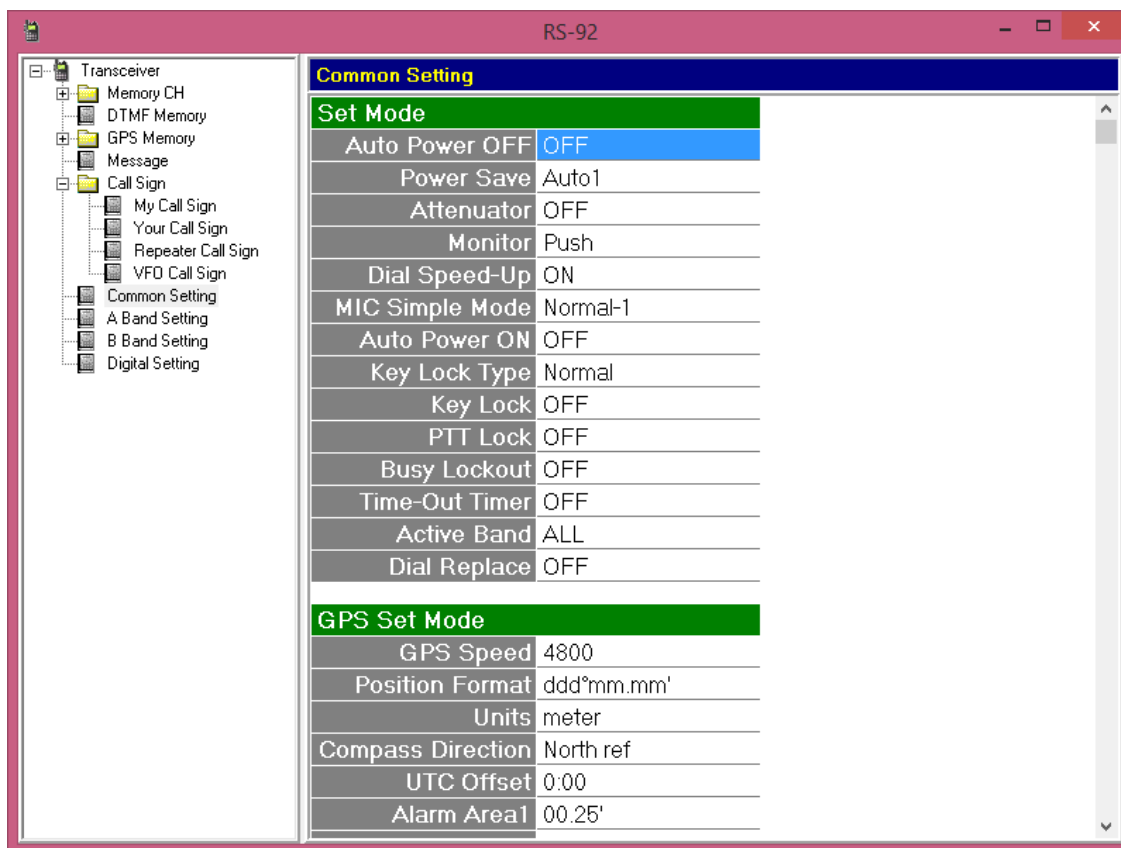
RS-92

Transceiver
Memory CH
DTMF Memory
GPS Memory
Message
Call Sign
My Call Sign
Your Call Sign
Repeater Call Sign
VFO Call Sign
Common Setting
A Band Setting
B Band Setting
Digital Setting

Common Setting

Set Mode

| | |
|---|---|
| Auto Power OFF | OFF |
| Power Save | Auto1 |
| Attenuator | OFF |
| Monitor | Push |
| Dial Speed-Up | ON |
| MIC Simple Mode | Normal-1 |
| Auto Power ON | OFF |
| Key Lock Type | Normal |
| Key Lock | OFF |
| PTT Lock | OFF |
| Busy Lockout | OFF |
| Time-Out Timer | OFF |
| Active Band | ALL |
| Dial Replace | OFF |

GPS Set Mode

| | |
|---|---|
| GPS Speed | 4800 |
| Position Format | ddd°mm.mm' |
| Units | meter |
| Compass Direction | North ref |
| UTC Offset | 0:00 |
| Alarm Area1 | 00.25' |